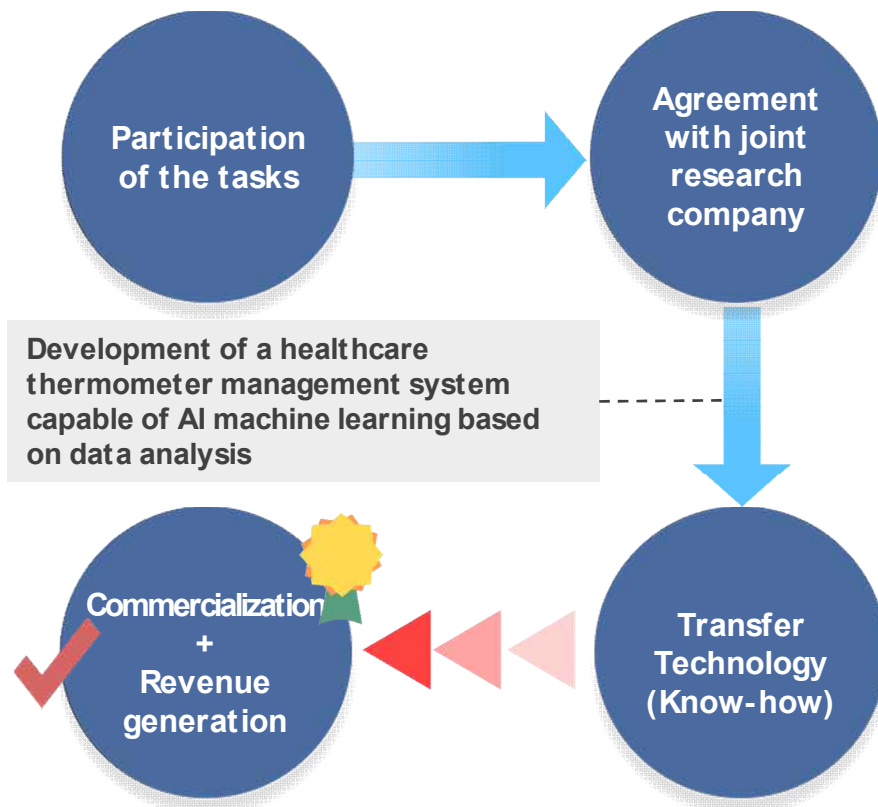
Participation of the tasks

Agreement with joint research company

Development of a healthcare thermometer management system capable of AI machine learning based on data analysis

Commercialization + Revenue generation

Transfer Technology (Know-how)